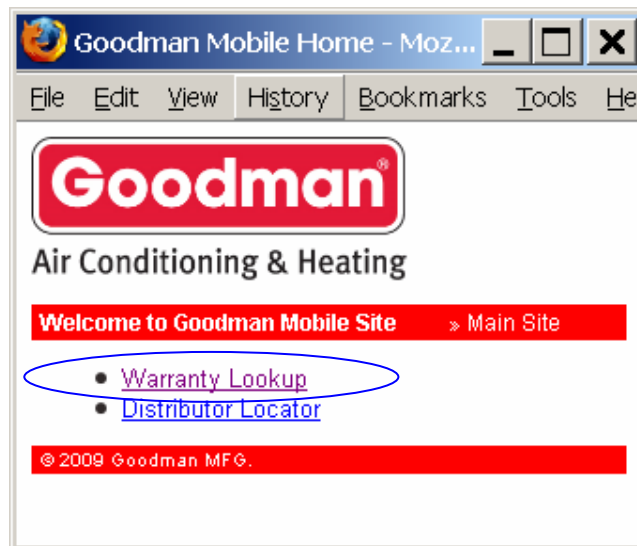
Goodman Mobile Home - Moz...

File Edit View History Bookmarks Tools He

Goodman®

Air Conditioning & Heating

Welcome to Goodman Mobile Site » Main Site

- Warranty Lookup
- Distributor Locator

© 2009 Goodman MFG.